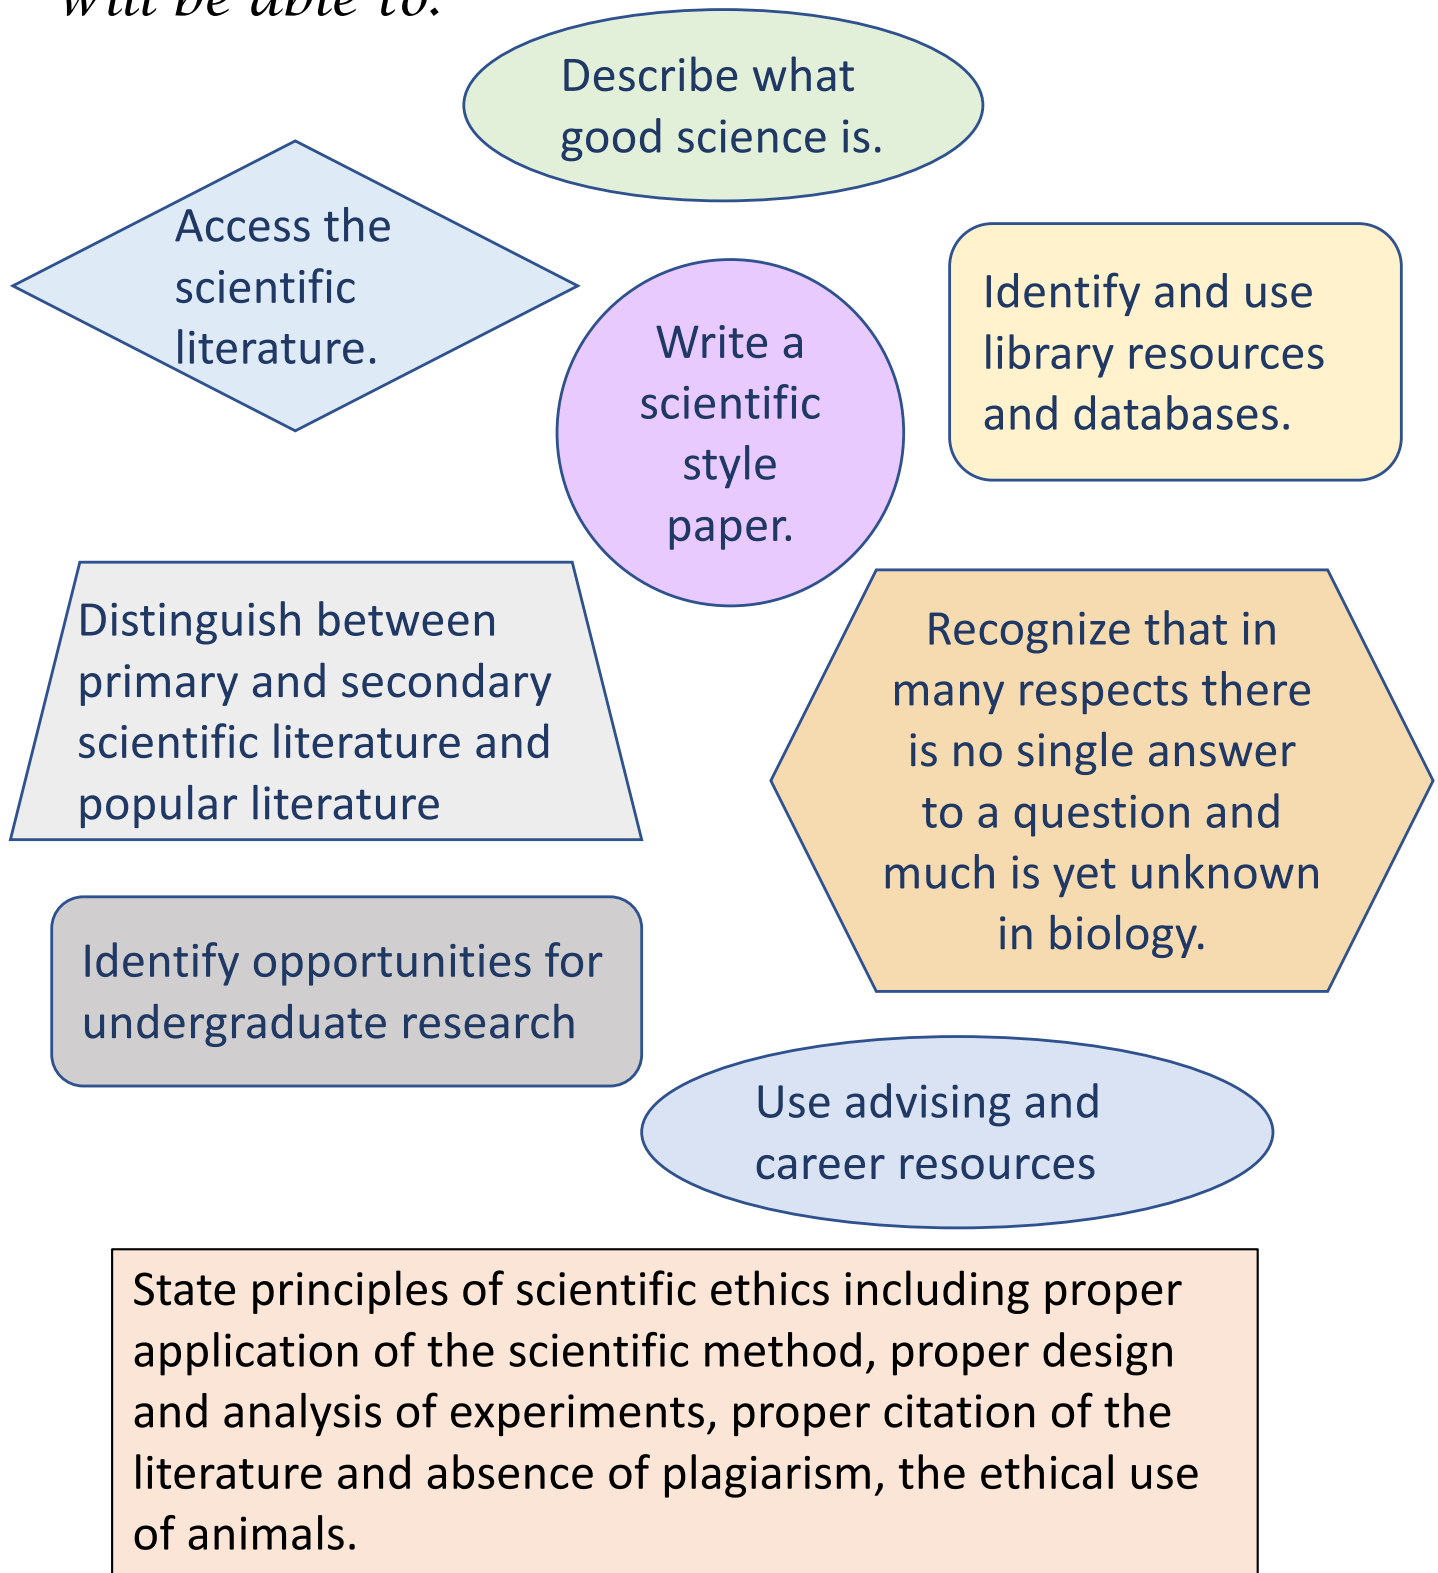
will be able to:

Describe what good science is.

Access the scientific literature.

Write a scientific style paper.

Identify and use library resources and databases.

Distinguish between primary and secondary scientific literature and popular literature

Recognize that in many respects there is no single answer to a question and much is yet unknown in biology.

Identify opportunities for undergraduate research

Use advising and career resources

State principles of scientific ethics including proper application of the scientific method, proper design and analysis of experiments, proper citation of the literature and absence of plagiarism, the ethical use of animals.